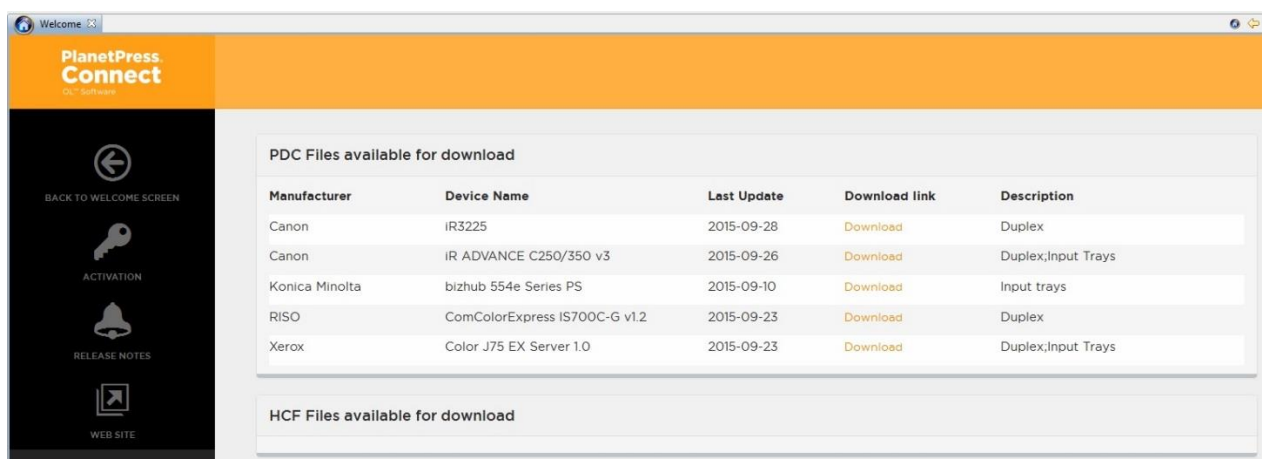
Welcome ☒

PlanetPress. Connect
OL™ Software

BACK TO WELCOME SCREEN

ACTIVATION

RELEASE NOTES

WEB SITE

PDC Files available for download

| Manufacturer | Device Name | Last Update | Download link | Description |
|---|---|---|---|---|
| Canon | iR3225 | 2015-09-28 | Download | Duplex |
| Canon | iR ADVANCE C250/350 v3 | 2015-09-26 | Download | Duplex;Input Trays |
| Konica Minolta | bizhub 554e Series PS | 2015-09-10 | Download | Input trays |
| RISO | ComColorExpress IS700C-G v1.2 | 2015-09-23 | Download | Duplex |
| Xerox | Color J75 EX Server 1.0 | 2015-09-23 | Download | Duplex;Input Trays |

HCF Files available for download